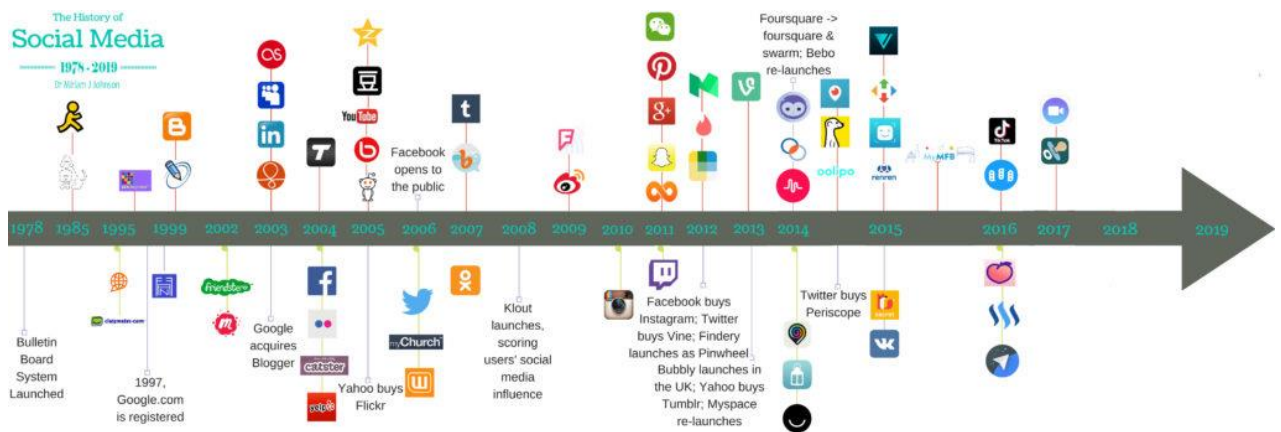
The History of
Social Media
1978 - 2019
Dr Kirsten J Johnson

1978 1985 1995 1999 2002 2003 2004 2005 2006 2007 2008 2009 2010 2011 2012 2013 2014 2015 2016 2017 2018 2019

Bulletin Board System Launched

1997, Google.com is registered

Google acquires Blogger

Yahoo buys Flickr

Facebook opens to the public

Klout launches, scoring users' social media influence

Facebook buys Instagram; Twitter buys Vine; Findery launches as Pinwheel

Bubbly launches in the UK; Yahoo buys Tumblr; Myspace re-launches

Foursquare -> foursquare & swarm; Bebo re-launches

Twitter buys Periscope

YouTube

myChurch

catster

yelp

friendster

classmates.com

ooVoo

oolipo

renren

MyMFB

TikTok